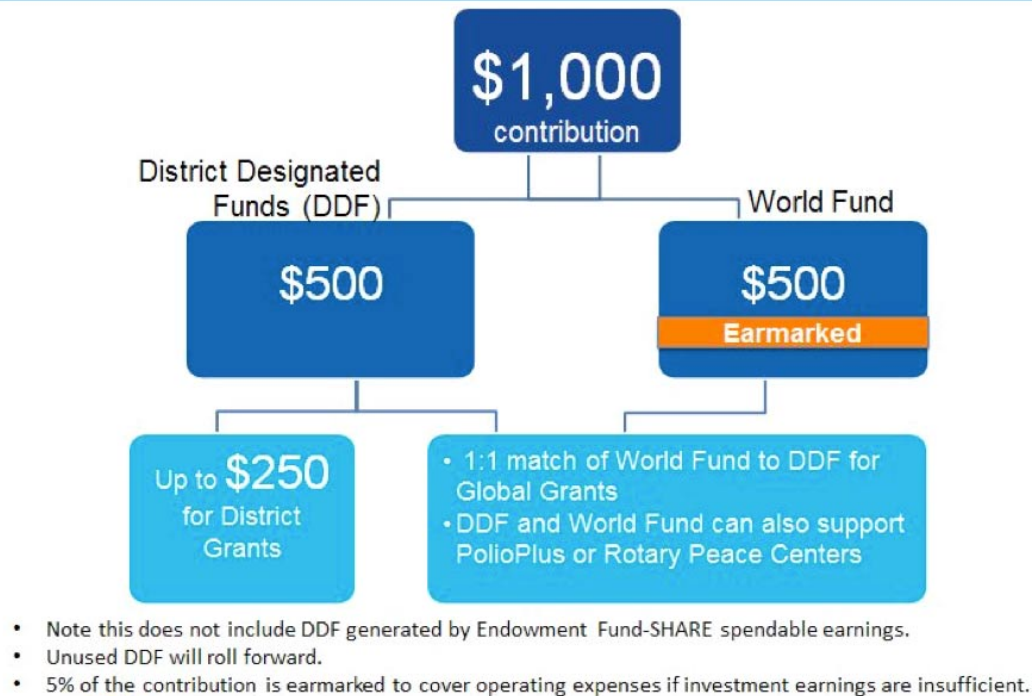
$1,000
contribution

District Designated Funds (DDF)

World Fund

$500

$500
Earmarked

Up to $250 for District Grants

• 1:1 match of World Fund to DDF for Global Grants
• DDF and World Fund can also support PolioPlus or Rotary Peace Centers

• Note this does not include DDF generated by Endowment Fund-SHARE spendable earnings.
• Unused DDF will roll forward.
• 5% of the contribution is earmarked to cover operating expenses if investment earnings are insufficient.